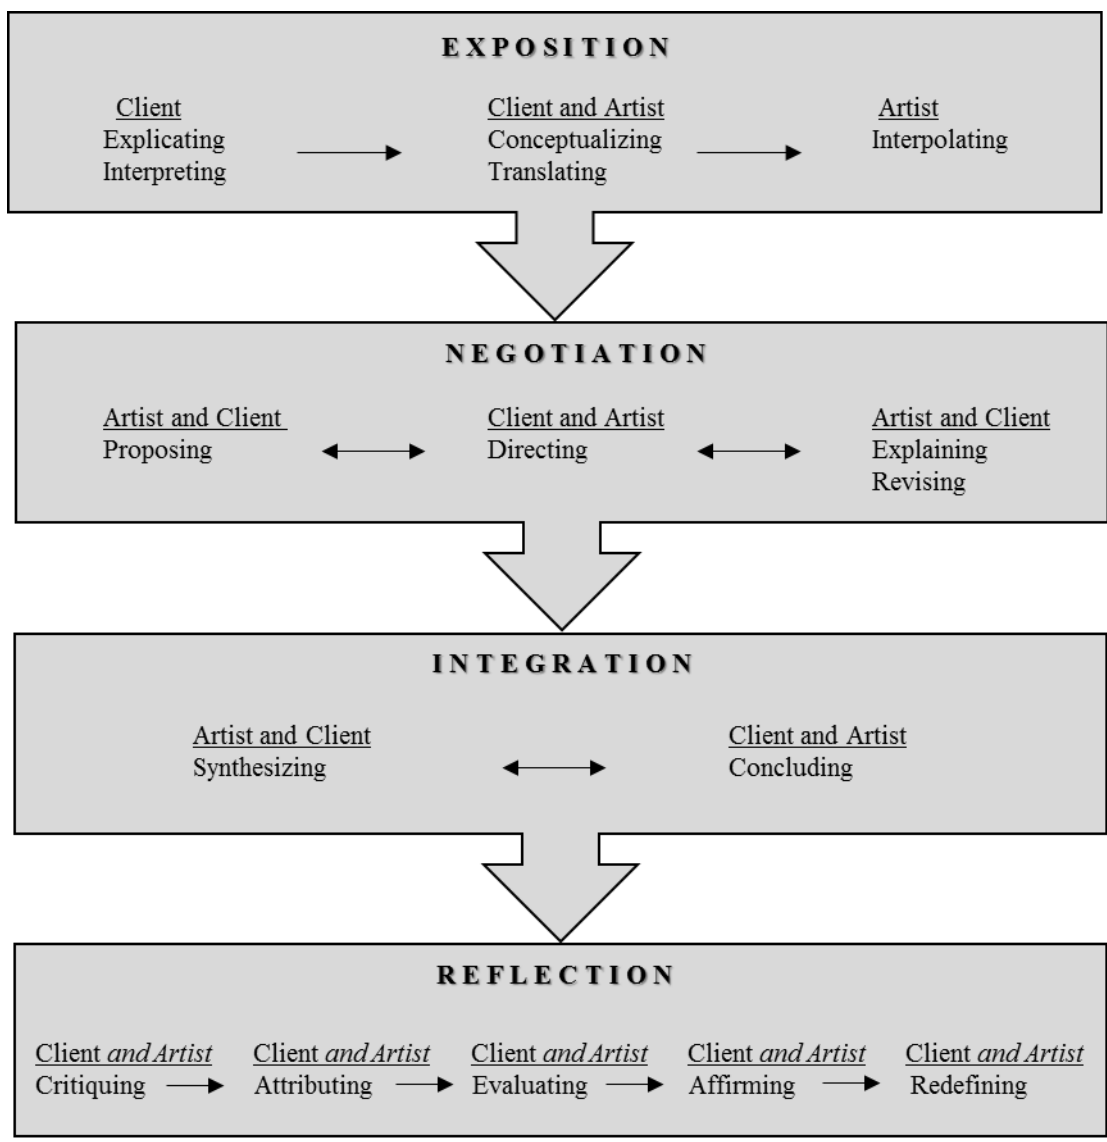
EXPOSITION

Client
Explicating
Interpreting

Client and Artist
Conceptualizing
Translating

Artist
Interpolating

NEGOTIATION

Artist and Client
Proposing

Client and Artist
Directing

Artist and Client
Explaining
Revising

INTEGRATION

Artist and Client
Synthesizing

Client and Artist
Concluding

REFLECTION

Client *and Artist*
Critiquing

Client *and Artist*
Attributing

Client *and Artist*
Evaluating

Client *and Artist*
Affirming

Client *and Artist*
Redefining